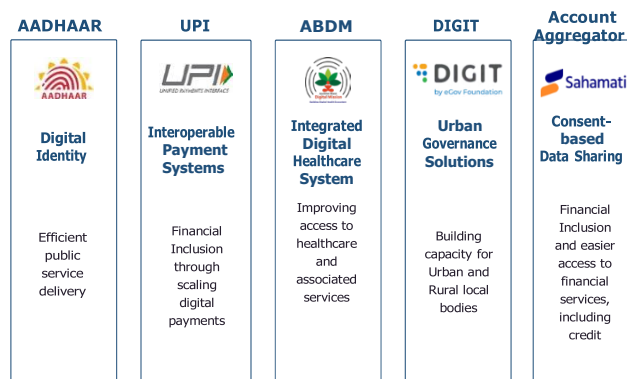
AADHAAR

AADHAAR

Digital Identity

Efficient public service delivery

UPI

UPI
UNIFIED PAYMENTS INTERFACE

Interoperable Payment Systems

Financial Inclusion through scaling digital payments

ABDM

Integrated Digital Healthcare System

Improving access to healthcare and associated services

DIGIT

DIGIT
by eGov Foundation

Urban Governance Solutions

Building capacity for Urban and Rural local bodies

Account Aggregator

Sahamati

Consent-based Data Sharing

Financial Inclusion and easier access to financial services, including credit